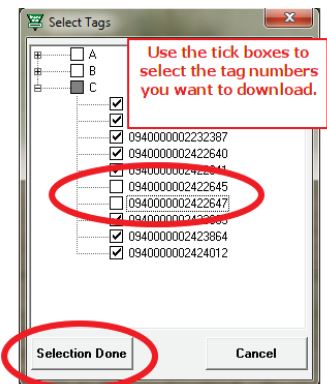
Select Tags

A
B
C

Use the tick boxes to select the tag numbers you want to download.

0940000002232387
0940000002422640
09400000024226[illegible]
0940000002422645
0940000002422647
09400000024228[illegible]
0940000002423864
0940000002424012

Selection Done
Cancel